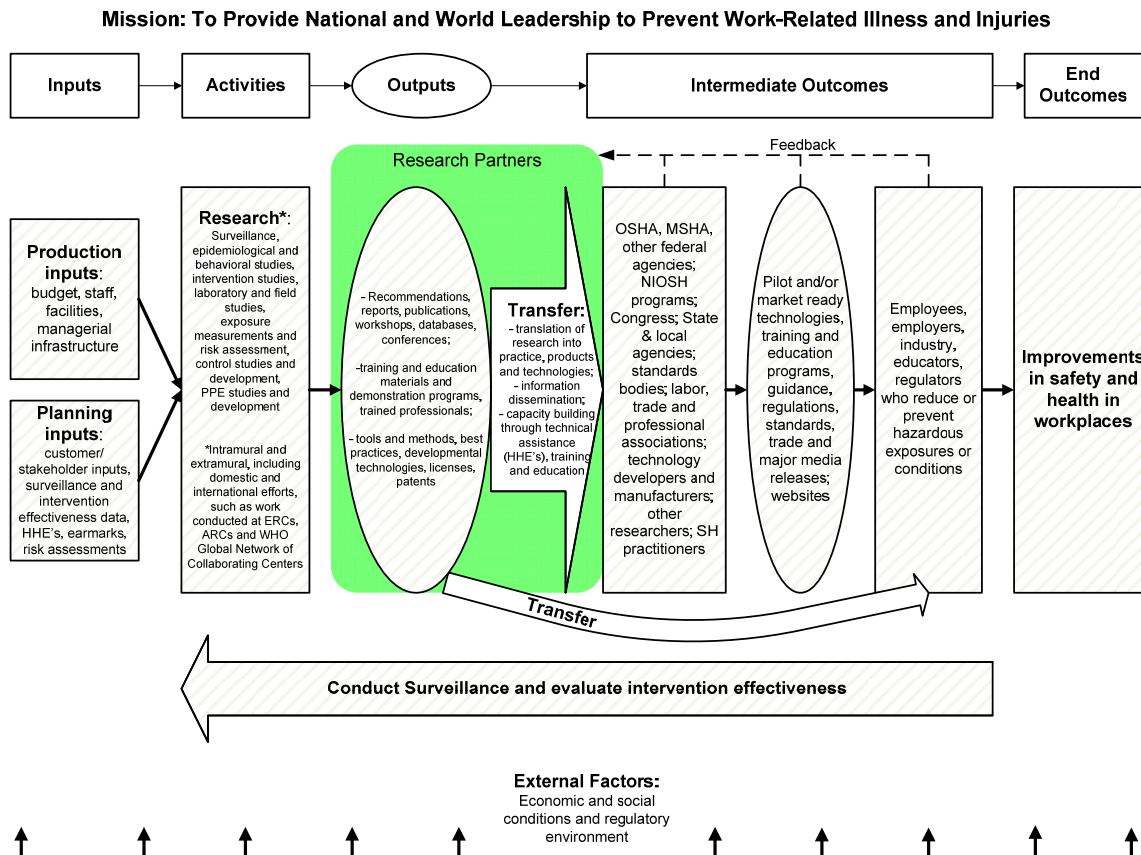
Mission: To Provide National and World Leadership to Prevent Work-Related Illness and Injuries

Inputs

Activities

Outputs

Intermediate Outcomes

End Outcomes

Feedback

Research Partners

Production inputs: budget, staff, facilities, managerial infrastructure

Planning inputs: customer/ stakeholder inputs, surveillance and intervention effectiveness data, HHE's, earmarks, risk assessments

Research*: Surveillance, epidemiological and behavioral studies, intervention studies, laboratory and field studies, exposure measurements and risk assessment, control studies and development, PPE studies and development

*Intramural and extramural, including domestic and international efforts, such as work conducted at ERCs, ARCs and WHO Global Network of Collaborating Centers

– Recommendations, reports, publications, workshops, databases, conferences;

–training and education materials and demonstration programs, trained professionals;

– tools and methods, best practices, developmental technologies, licenses, patents

Transfer:
– translation of research into practice, products and technologies;
– information dissemination;
– capacity building through technical assistance (HHE's), training and education

OSHA, MSHA, other federal agencies; NIOSH programs; Congress; State & local agencies; standards bodies; labor, trade and professional associations; technology developers and manufacturers; other researchers; SH practitioners

Pilot and/or market ready technologies, training and education programs, guidance, regulations, standards, trade and major media releases; websites

Employees, employers, industry, educators, regulators who reduce or prevent hazardous exposures or conditions

Improvements in safety and health in workplaces

Transfer

Conduct Surveillance and evaluate intervention effectiveness

External Factors:
Economic and social conditions and regulatory environment